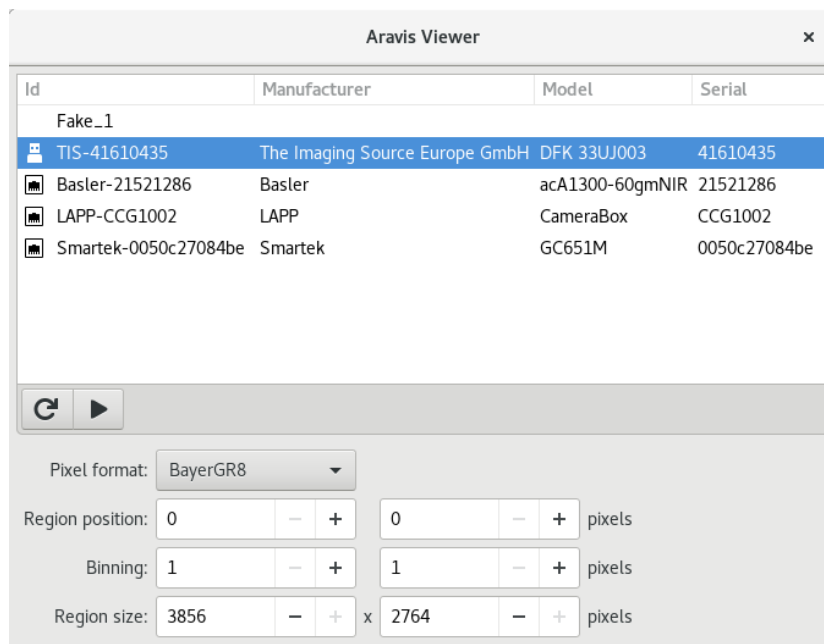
Aravis Viewer ×

| Id | Manufacturer | Model | Serial |
|---|---|---|---|
| Fake_1 | | | |
| TIS-41610435 | The Imaging Source Europe GmbH | DFK 33UJ003 | 41610435 |
| Basler-21521286 | Basler | acA1300-60gmNIR | 21521286 |
| LAPP-CCG1002 | LAPP | CameraBox | CCG1002 |
| Smartek-0050c27084be | Smartek | GC651M | 0050c27084be |

Pixel format: BayerGR8

Region position: 0 − + 0 − + pixels

Binning: 1 − + 1 − + pixels

Region size: 3856 − + x 2764 − + pixels